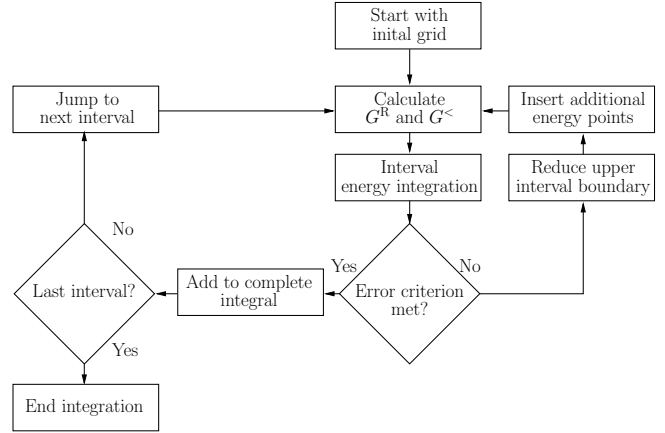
Start with inital grid

Jump to next interval

Calculate $G^{\mathrm{R}}$ and $G^{<}$

Insert additional energy points

Interval energy integration

Reduce upper interval boundary

No

Yes

No

Last interval?

Add to complete integral

Error criterion met?

Yes

End integration